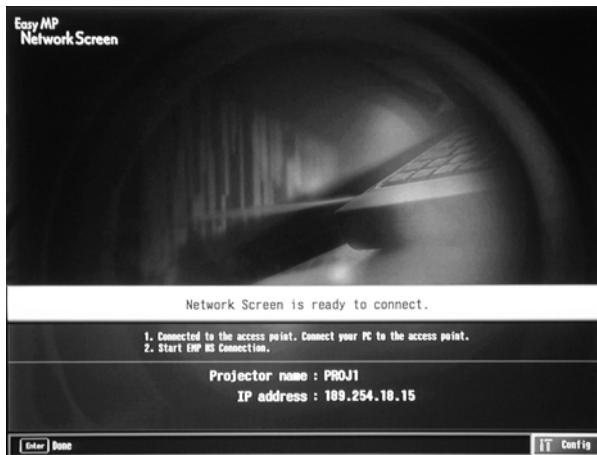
Easy MP
Network Screen

Network Screen is ready to connect.

1. Connected to the access point. Connect your PC to the access point.
2. Start EMP NS Connection.

Projector name : PROJ1
IP address : 169.254.10.15

Enter Done

Config